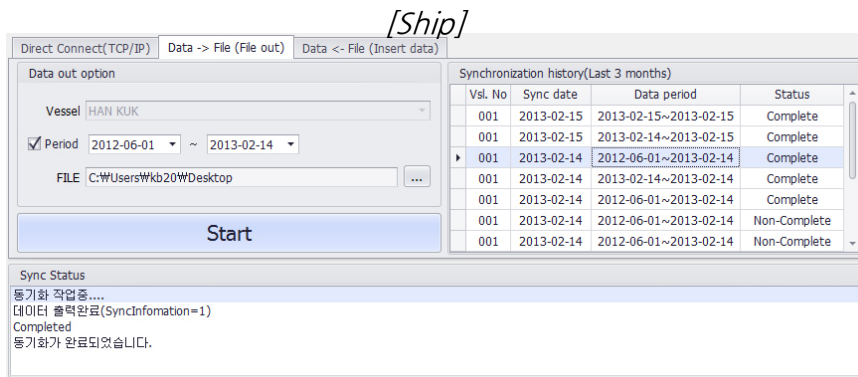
[Ship]

Direct Connect(TCP/IP) | Data -> File (File out) | Data <- File (Insert data)

Data out option

Vessel HAN KUK

Period 2012-06-01 ~ 2013-02-14

FILE C:₩Users₩kb20₩Desktop ...

Start

Synchronization history(Last 3 months)

| Vsl. No | Sync date | Data period | Status |
|---|---|---|---|
| 001 | 2013-02-15 | 2013-02-15~2013-02-15 | Complete |
| 001 | 2013-02-15 | 2013-02-14~2013-02-15 | Complete |
| 001 | 2013-02-14 | 2012-06-01~2013-02-14 | Complete |
| 001 | 2013-02-14 | 2013-02-14~2013-02-14 | Complete |
| 001 | 2013-02-14 | 2012-06-01~2013-02-14 | Complete |
| 001 | 2013-02-14 | 2012-06-01~2013-02-14 | Non-Complete |
| 001 | 2013-02-14 | 2012-06-01~2013-02-14 | Non-Complete |

Sync Status

동기화 작업중....
데이터 출력완료(SyncInfomation=1)
Completed
동기화가 완료되었습니다.